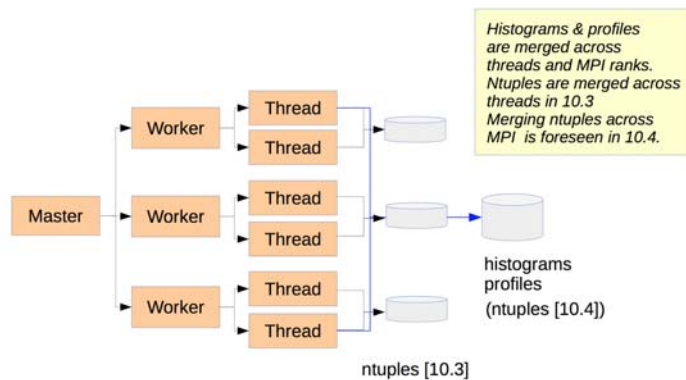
Histograms & profiles are merged across threads and MPI ranks. Ntuples are merged across threads in 10.3
Merging ntuples across MPI is foreseen in 10.4.

Master

Worker

Thread

Thread

Worker

Thread

Thread

Worker

Thread

Thread

histograms
profiles
(ntuples [10.4])

ntuples [10.3]